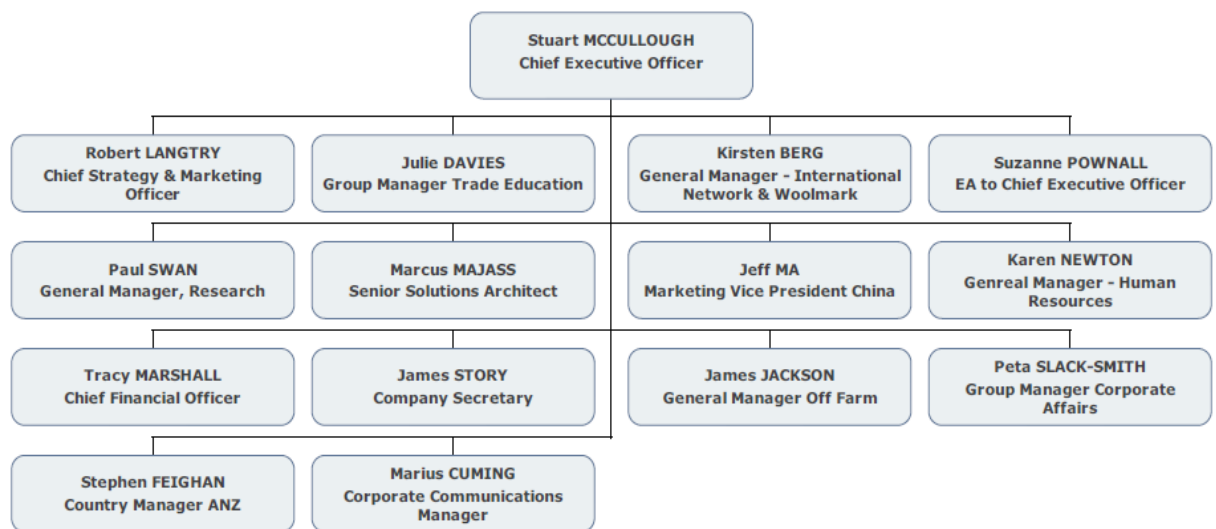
Stuart MCCULLOUGH
Chief Executive Officer

Robert LANGTRY
Chief Strategy & Marketing Officer

Julie DAVIES
Group Manager Trade Education

Kirsten BERG
General Manager - International Network & Woolmark

Suzanne POWNALL
EA to Chief Executive Officer

Paul SWAN
General Manager, Research

Marcus MAJASS
Senior Solutions Architect

Jeff MA
Marketing Vice President China

Karen NEWTON
Genreal Manager - Human Resources

Tracy MARSHALL
Chief Financial Officer

James STORY
Company Secretary

James JACKSON
General Manager Off Farm

Peta SLACK-SMITH
Group Manager Corporate Affairs

Stephen FEIGHAN
Country Manager ANZ

Marius CUMING
Corporate Communications Manager